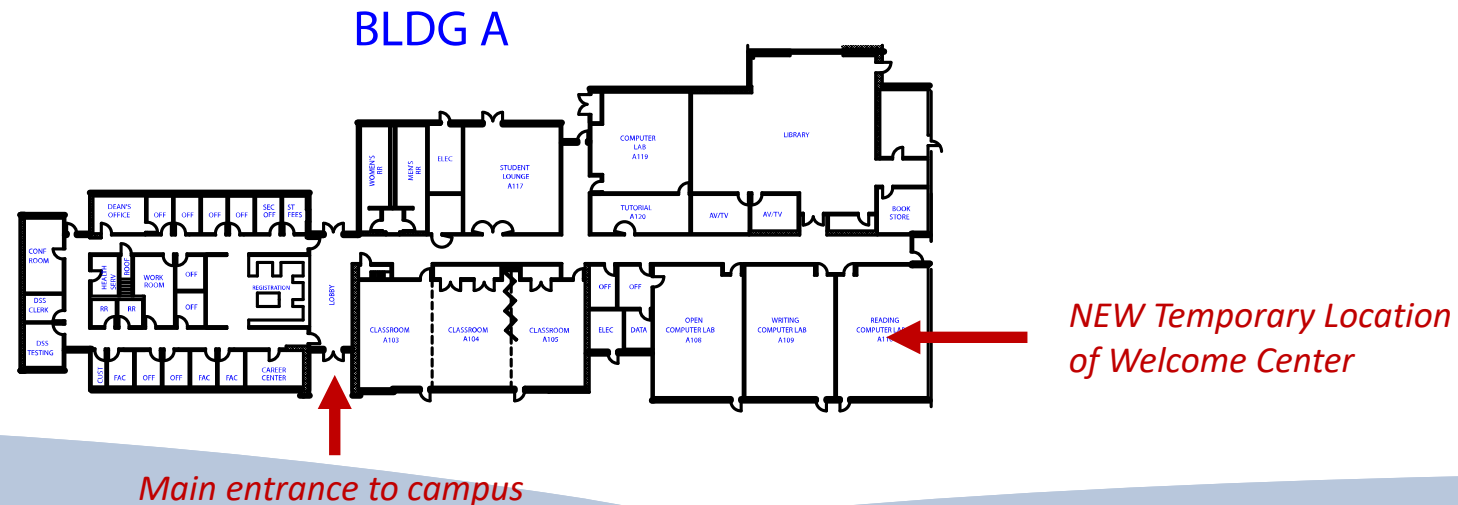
BLDG A

CONF ROOM

DSS CLERK

DSS TESTING

DEAN'S OFFICE

OFF

OFF

OFF

OFF

SEC OFF

ST FEES

HEALTH SERV

ROOF

WORK ROOM

OFF

OFF

RR

RR

REGISTRATION

CUST

FAC

OFF

OFF

FAC

FAC

CAREER CENTER

LOBBY

WOMEN'S RR

MEN'S RR

ELEC

STUDENT LOUNGE A117

COMPUTER LAB A119

LIBRARY

TUTORIAL A120

AV/TV

AV/TV

BOOK STORE

CLASSROOM A103

CLASSROOM A104

CLASSROOM A105

OFF

OFF

ELEC

DATA

OPEN COMPUTER LAB A108

WRITING COMPUTER LAB A109

READING COMPUTER LAB A11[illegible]

NEW Temporary Location of Welcome Center

Main entrance to campus